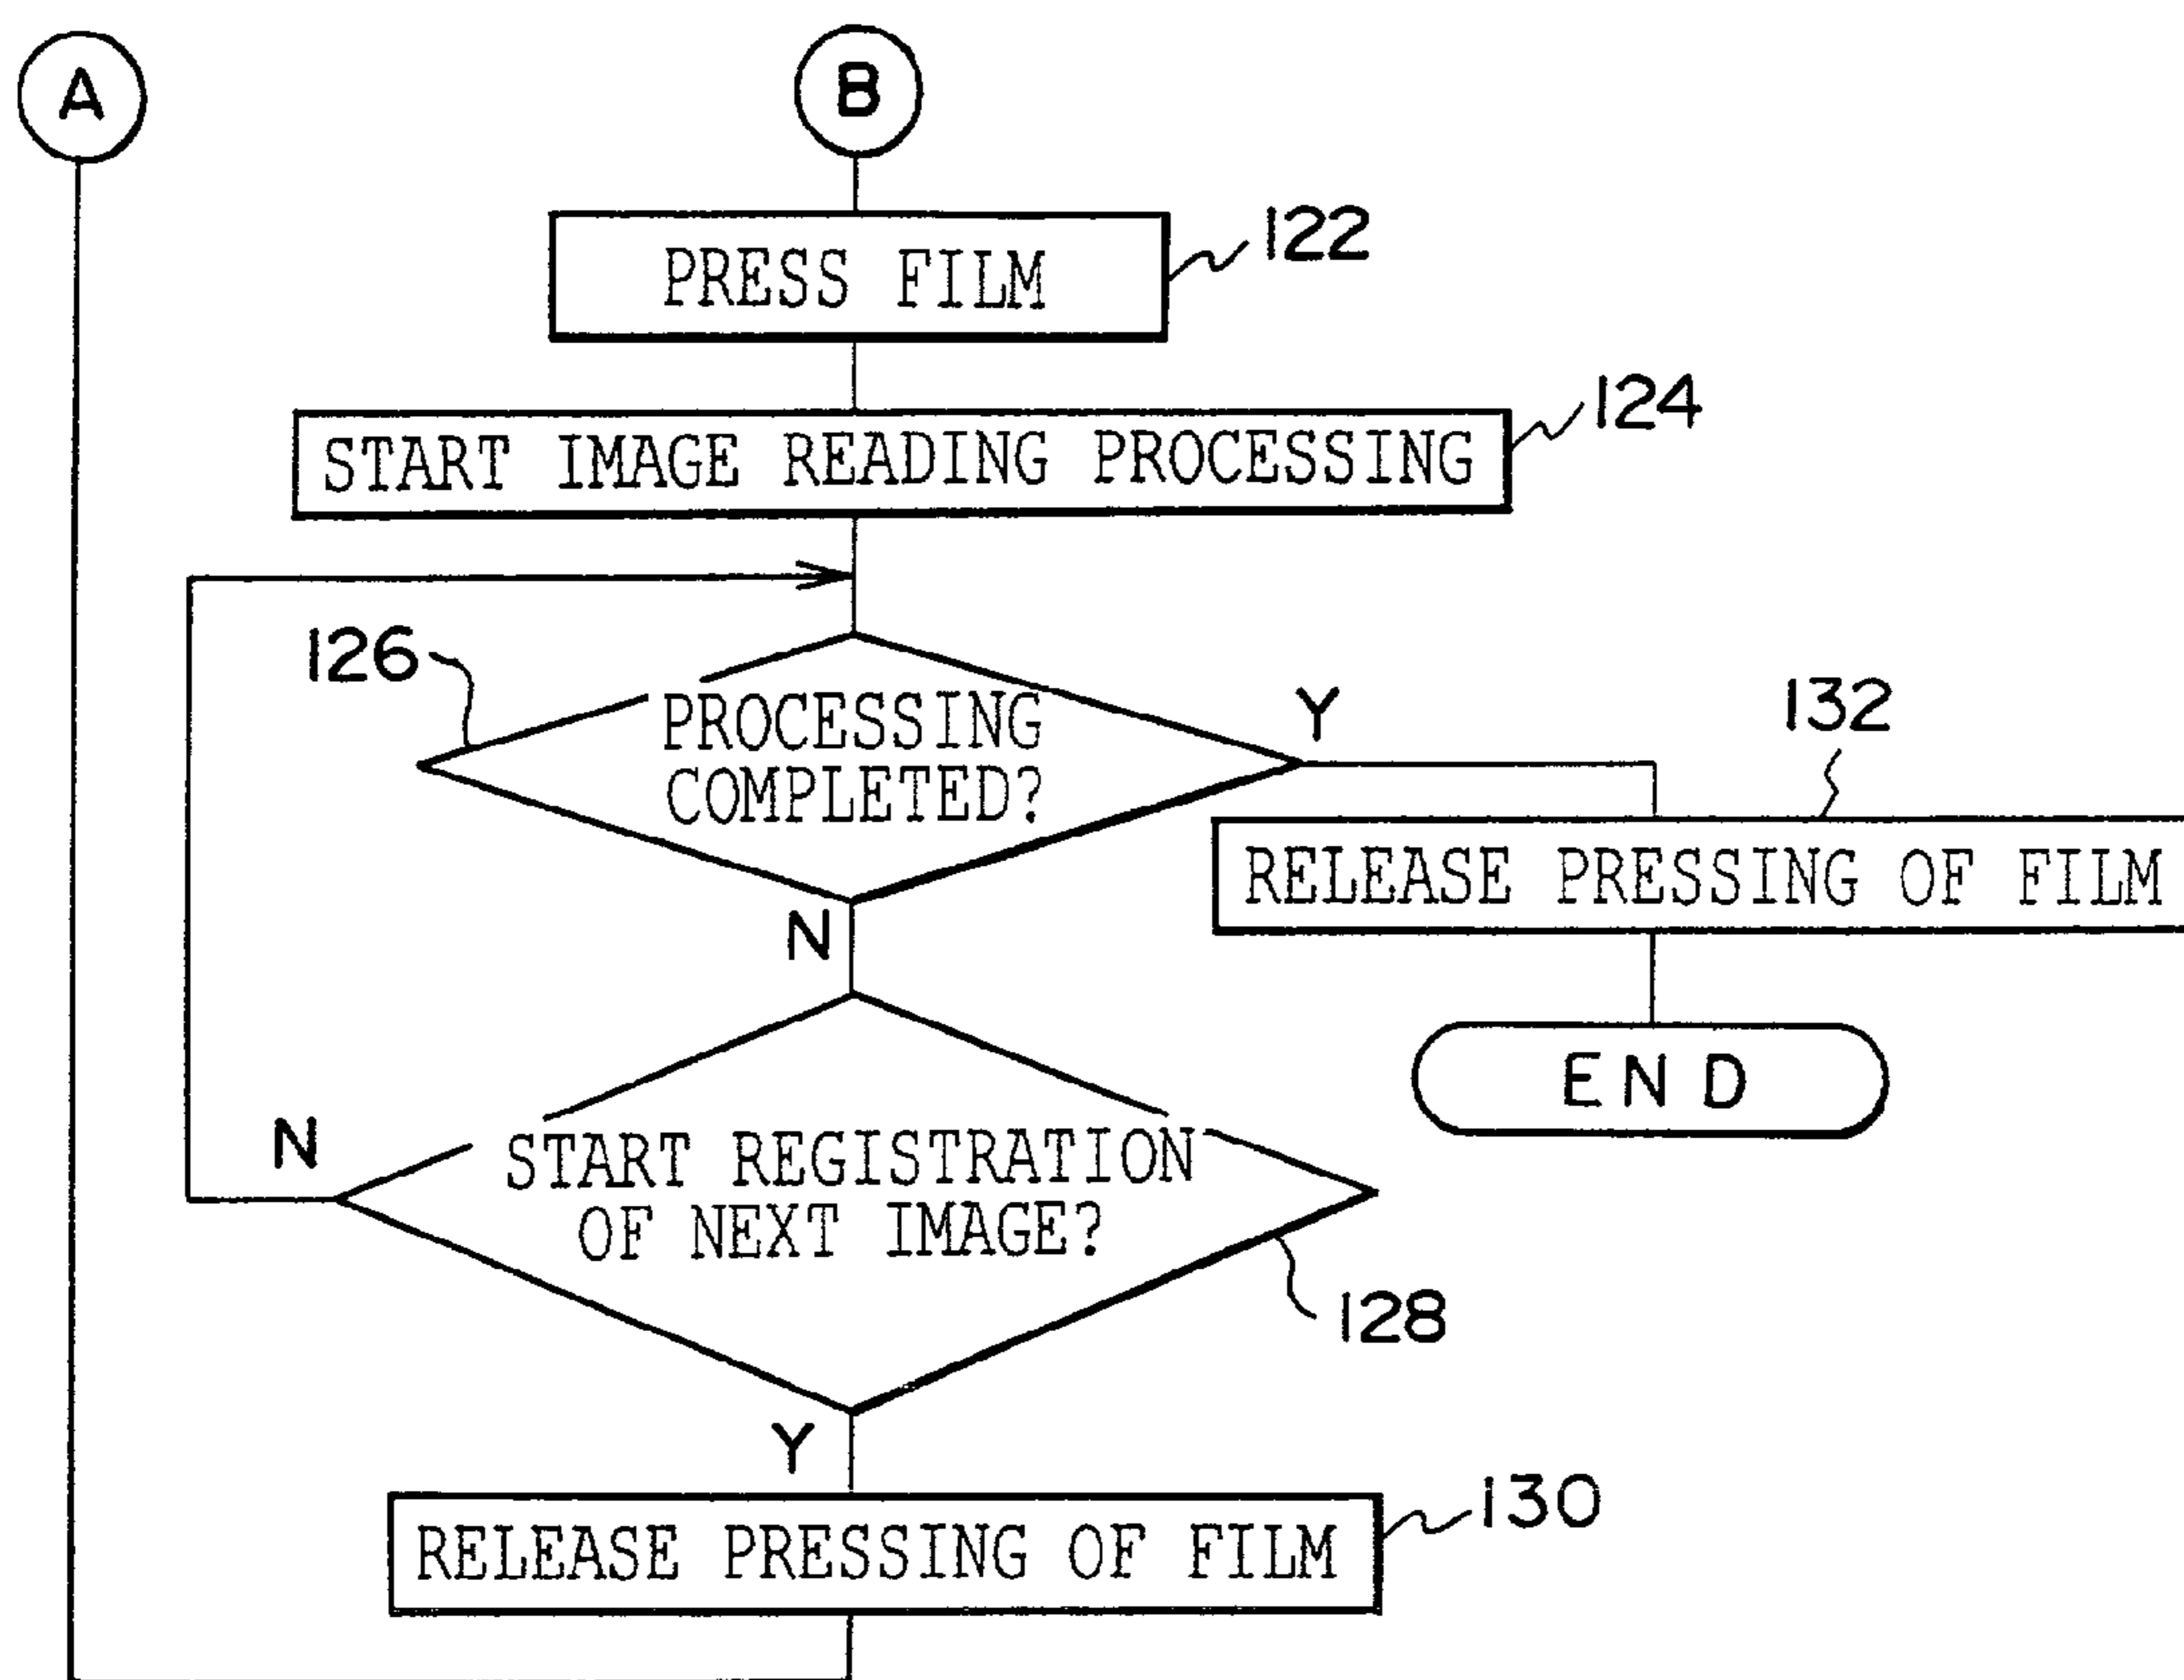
A

B

PRESS FILM

122

START IMAGE READING PROCESSING

124

126

PROCESSING COMPLETED?

Y

132

RELEASE PRESSING OF FILM

N

END

N

START REGISTRATION OF NEXT IMAGE?

128

Y

RELEASE PRESSING OF FILM

130